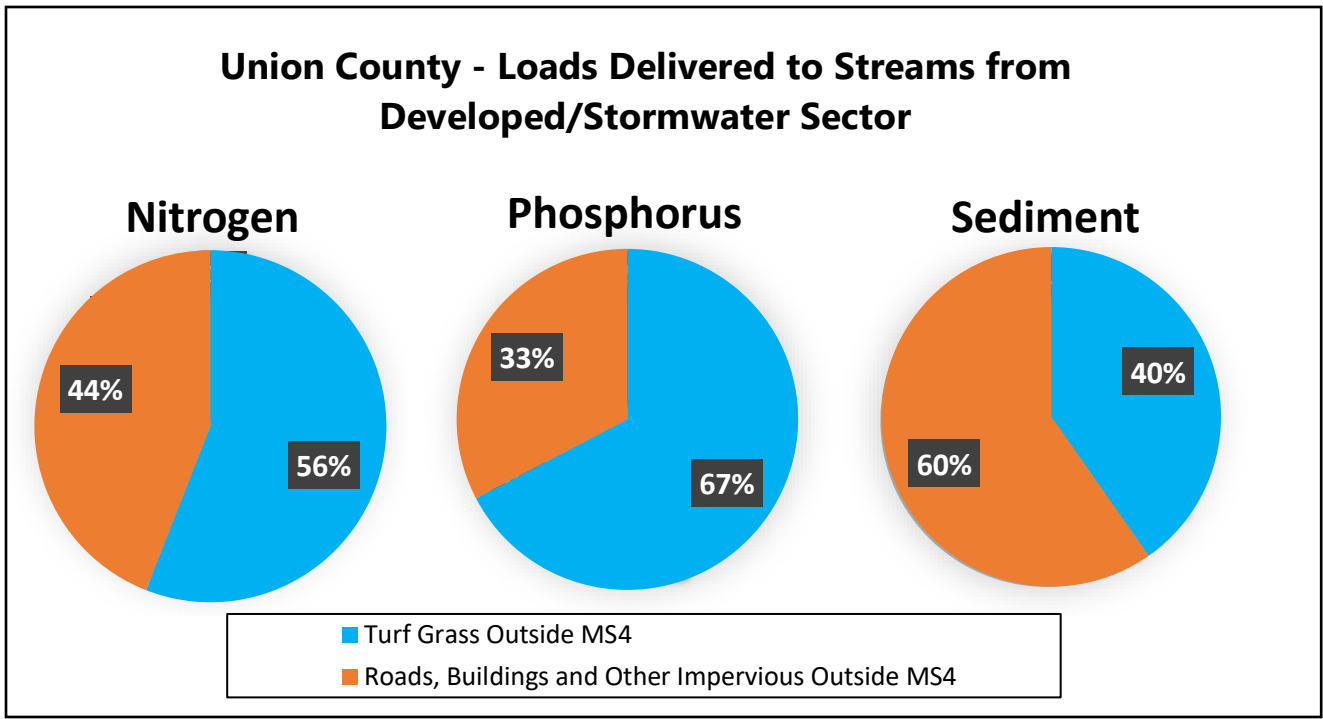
Union County - Loads Delivered to Streams from Developed/Stormwater Sector

Nitrogen

44%

56%

Phosphorus

33%

67%

Sediment

40%

60%

Turf Grass Outside MS4

Roads, Buildings and Other Impervious Outside MS4